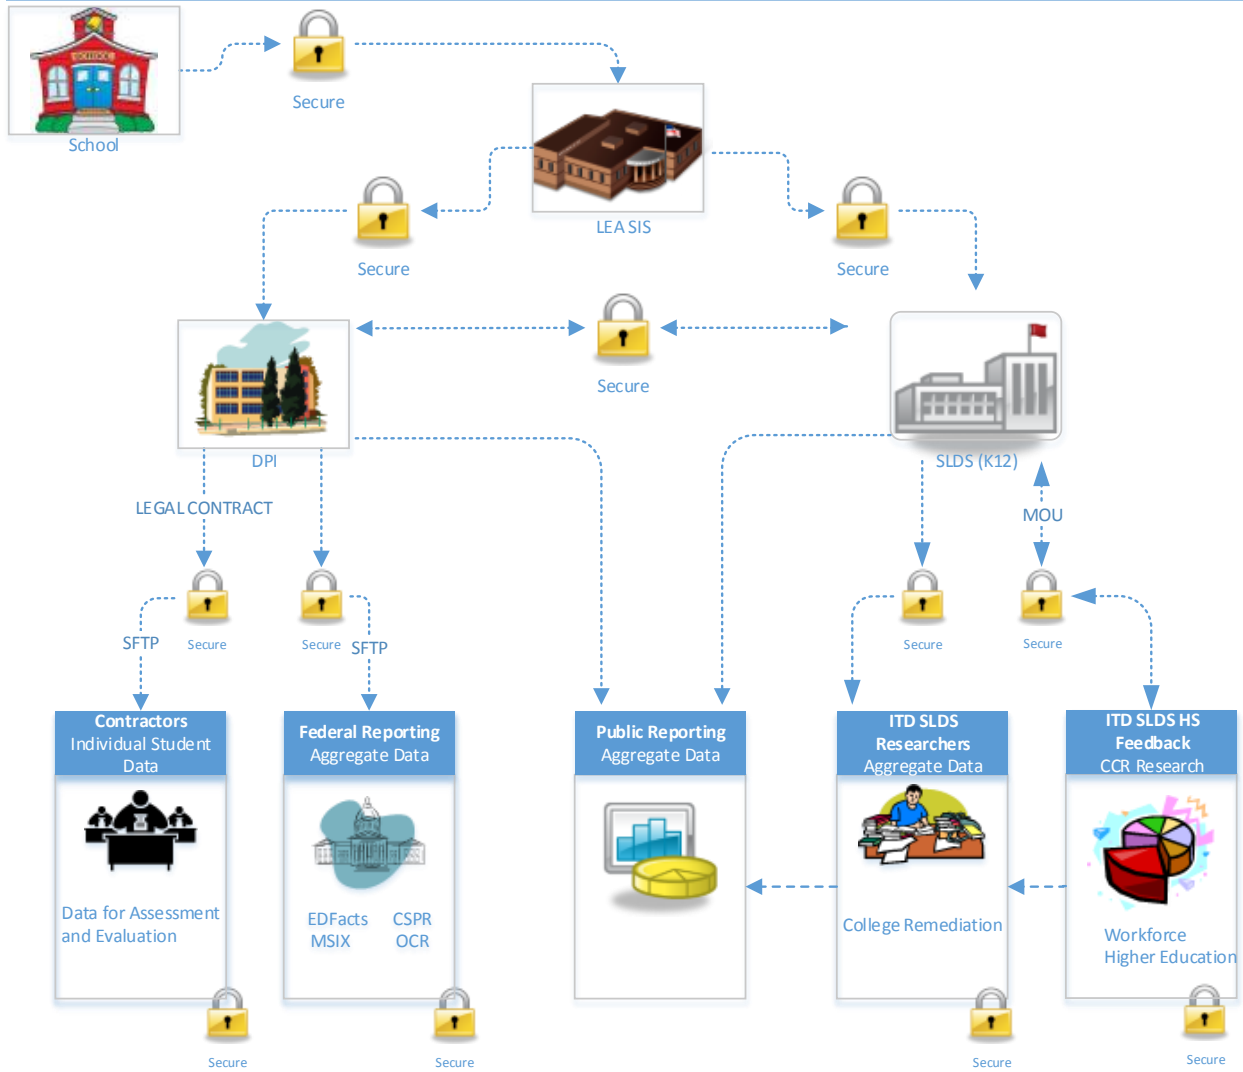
School

Secure

LEA SIS

Secure

Secure

Secure

DPI

SLDS (K12)

LEGAL CONTRACT

MOU

SFTP

Secure

Secure

SFTP

Secure

Secure

Contractors
Individual Student Data

Data for Assessment and Evaluation

Federal Reporting
Aggregate Data

EDFacts
MSIX

CSPR
OCR

Public Reporting
Aggregate Data

ITD SLDS
Researchers
Aggregate Data

College Remediation

ITD SLDS HS
Feedback
CCR Research

Workforce
Higher Education

Secure

Secure

Secure

Secure